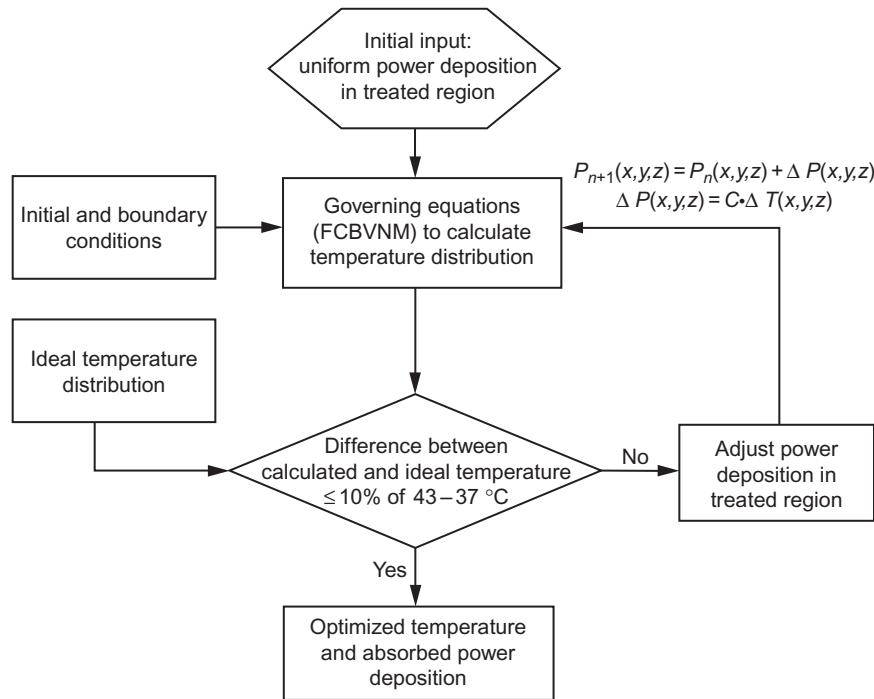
Initial input: uniform power deposition in treated region

$P_{n+1}(x,y,z) = P_n(x,y,z) + \Delta P(x,y,z)$
$\Delta P(x,y,z) = C \cdot \Delta T(x,y,z)$

Initial and boundary conditions

Governing equations (FCBVNM) to calculate temperature distribution

Ideal temperature distribution

Difference between calculated and ideal temperature $\leq 10\%$ of 43 – 37 °C

No

Adjust power deposition in treated region

Yes

Optimized temperature and absorbed power deposition